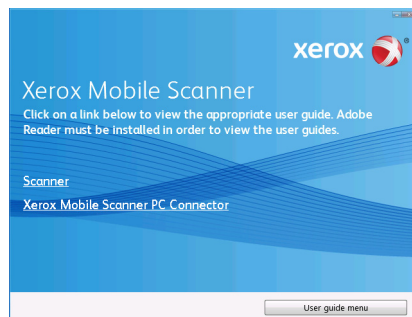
xerox

Xerox Mobile Scanner

Click on a link below to view the appropriate user guide. Adobe Reader must be installed in order to view the user guides.

Scanner

Xerox Mobile Scanner PC Connector

User guide menu